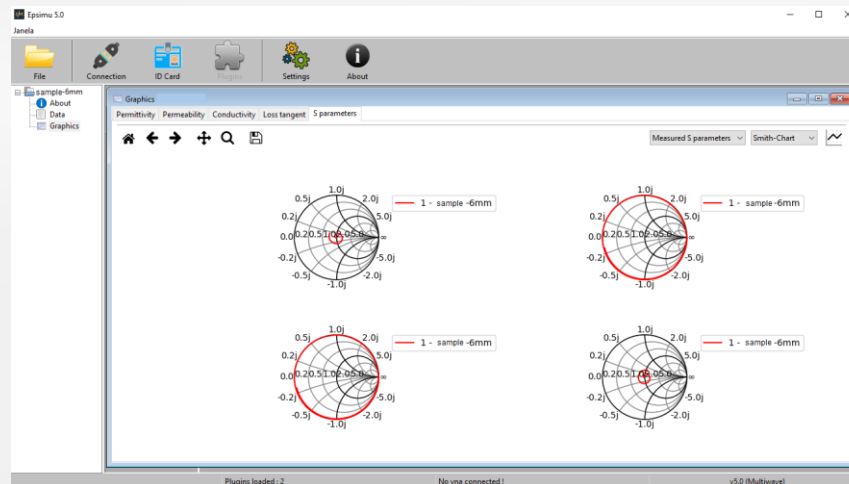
Epsimu 5.0
Janela
File
Connection
ID Card
Plugins
Settings
About
sample-6mm
About
Data
Graphics
Graphics
Permittivity
Permeability
Conductivity
Loss tangent
S parameters
Measured S parameters
Smith-Chart

1.0j
0.5j
2.0j
0.2j
5.0j
0.0
0.2
0.5
1.0
2.0
5.0
∞
-0.2j
-5.0j
-0.5j
-2.0j
-1.0j
1 - sample -6mm

1.0j
0.5j
2.0j
0.2j
5.0j
0.0
0.2
0.5
1.0
2.0
5.0
∞
-0.2j
-5.0j
-0.5j
-2.0j
-1.0j
1 - sample -6mm

1.0j
0.5j
2.0j
0.2j
5.0j
0.0
0.2
0.5
1.0
2.0
5.0
∞
-0.2j
-5.0j
-0.5j
-2.0j
-1.0j
1 - sample -6mm

1.0j
0.5j
2.0j
0.2j
5.0j
0.0
0.2
0.5
1.0
2.0
5.0
∞
-0.2j
-5.0j
-0.5j
-2.0j
-1.0j
1 - sample -6mm

Plugins loaded : 2
No vna connected !
v5.0 (Multiwave)